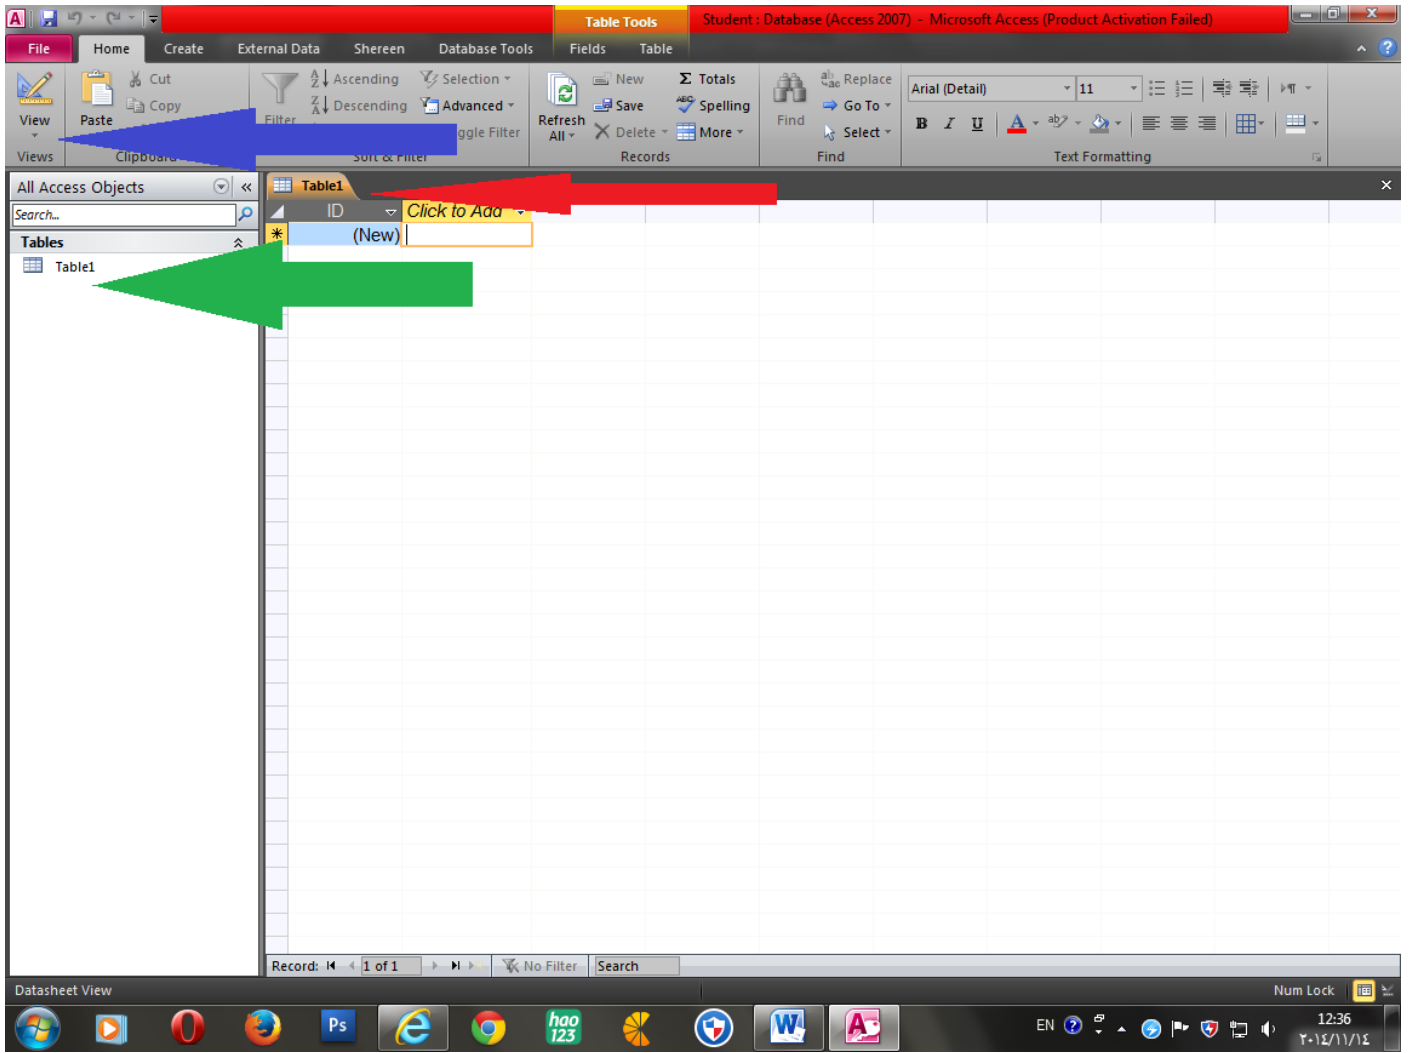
Table Tools

Student : Database (Access 2007) - Microsoft Access (Product Activation Failed)

File
Home
Create
External Data
Shereen
Database Tools
Fields
Table

View
Views
Paste
Cut
Copy
Clipboard
Filter
Ascending
Descending
Selection
Advanced
ggle Filter
Sort & Filter
Refresh All
New
Save
Delete
Totals
Spelling
More
Records
Find
Replace
Go To
Select
Find
Arial (Detail)
11
B
I
U
Text Formatting

All Access Objects
Search...
Tables
Table1

Table1
ID
Click to Add
(New)

Record: 1 of 1
No Filter
Search

Datasheet View
Num Lock

EN
12:36
٢٠١٤/١١/١٤